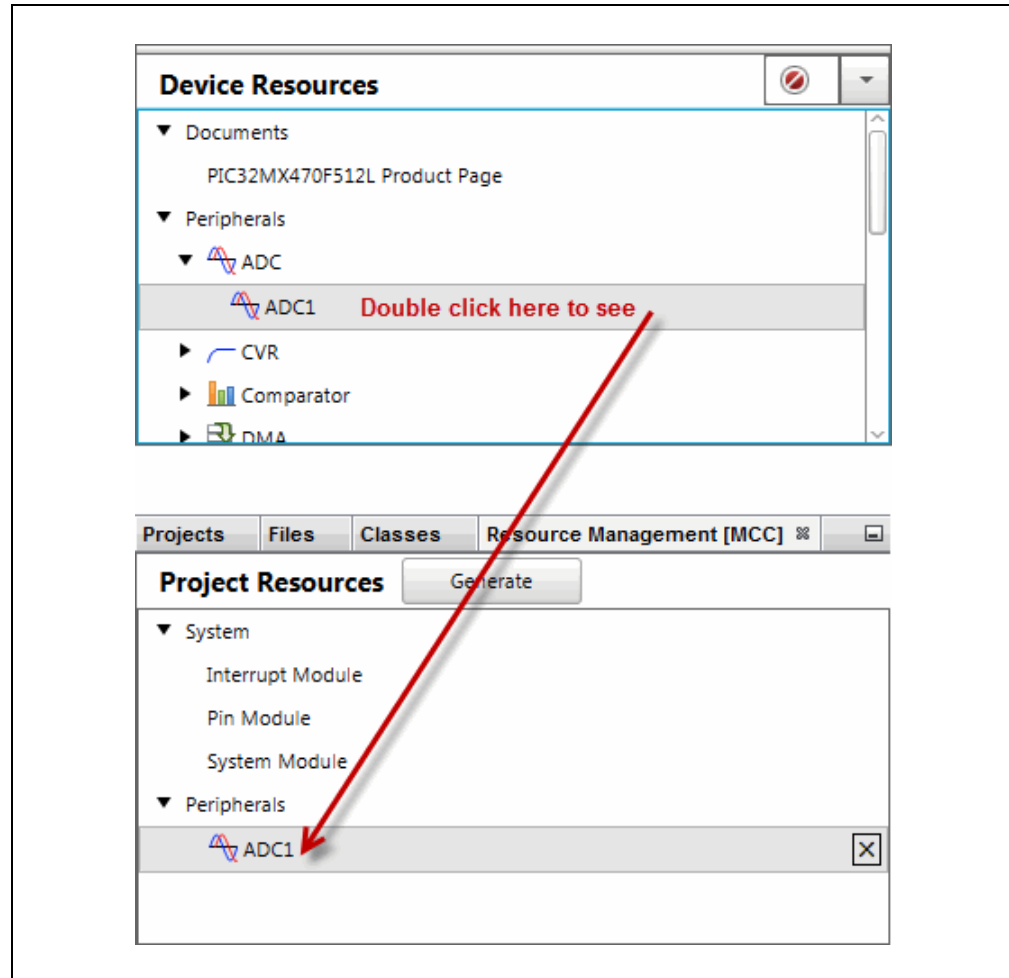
Device Resources

Documents

PIC32MX470F512L Product Page

Peripherals

ADC

ADC1 Double click here to see

CVR

Comparator

DMA

Projects Files Classes Resource Management [MCC]

Project Resources Generate

System

Interrupt Module

Pin Module

System Module

Peripherals

ADC1